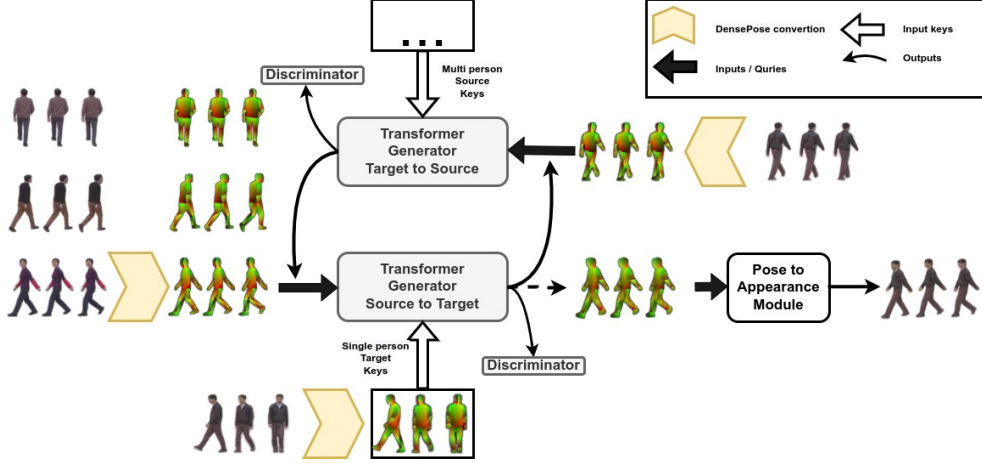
DensePose convertion

Input keys

Inputs / Quries

Outputs

Discriminator

Multi person Source Keys

Transformer Generator Target to Source

Transformer Generator Source to Target

Pose to Appearance Module

Single person Target Keys

Discriminator